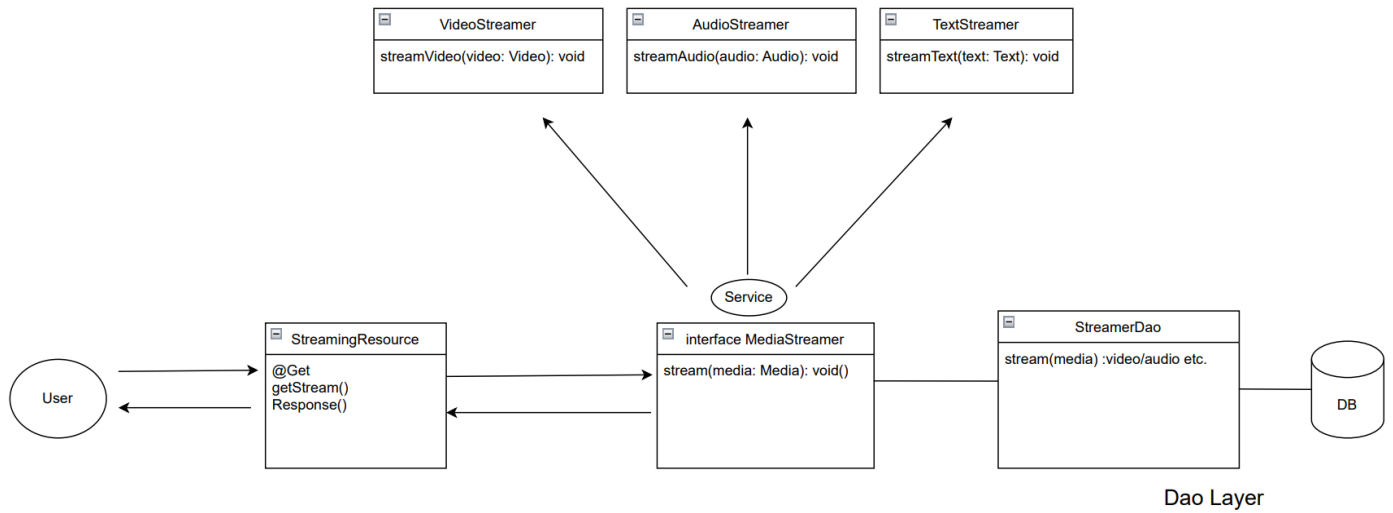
VideoStreamer
streamVideo(video: Video): void

AudioStreamer
streamAudio(audio: Audio): void

TextStreamer
streamText(text: Text): void

Service

User

StreamingResource
@Get
getStream()
Response()

interface MediaStreamer
stream(media: Media): void()

StreamerDao
stream(media) :video/audio etc.

DB

Dao Layer